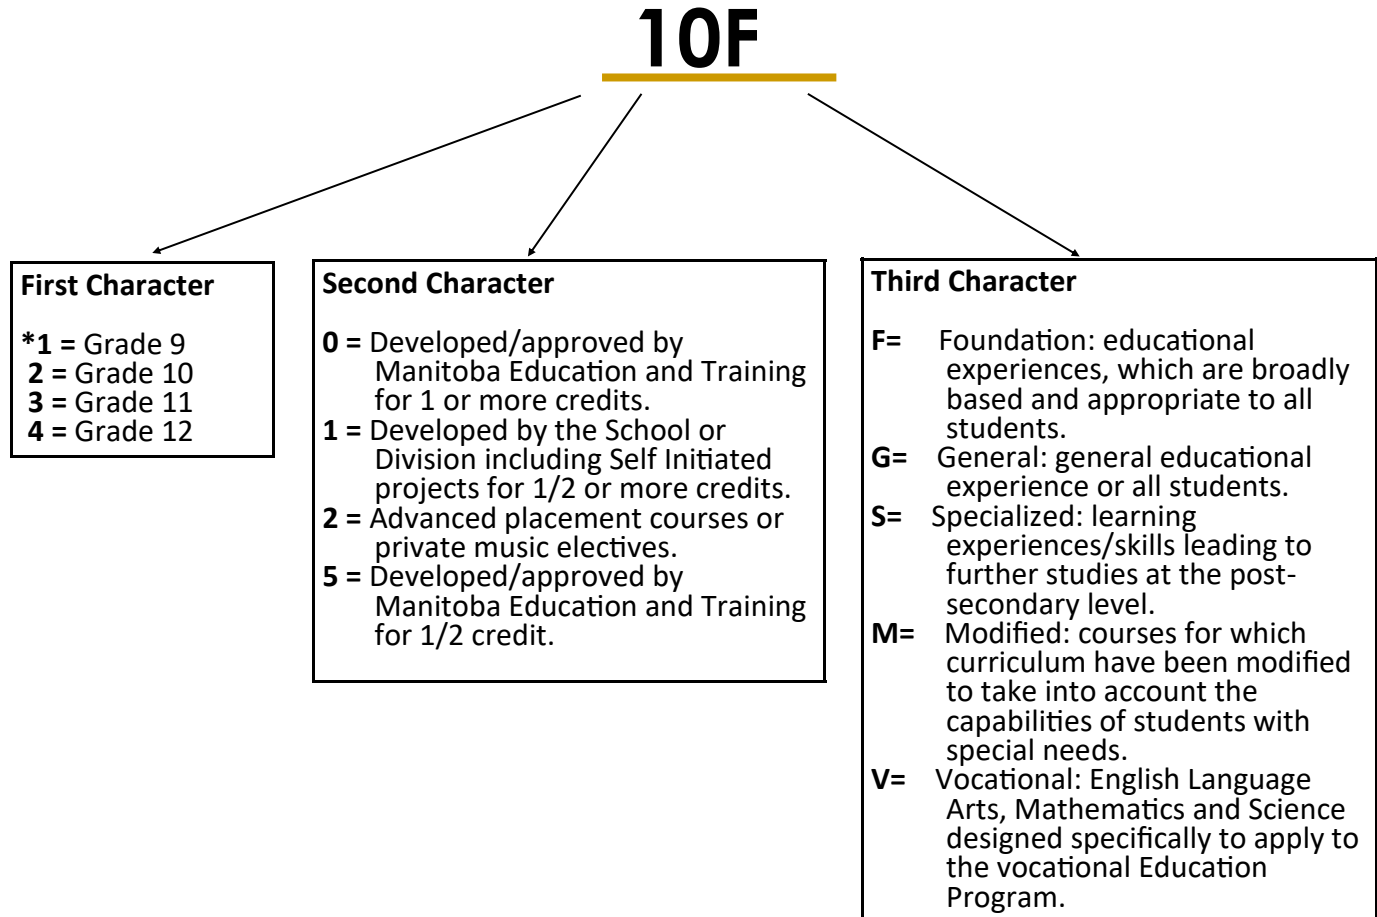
10F

First Character

*1 = Grade 9
2 = Grade 10
3 = Grade 11
4 = Grade 12

Second Character

0 = Developed/approved by Manitoba Education and Training for 1 or more credits.
1 = Developed by the School or Division including Self Initiated projects for 1/2 or more credits.
2 = Advanced placement courses or private music electives.
5 = Developed/approved by Manitoba Education and Training for 1/2 credit.

Third Character

F= Foundation: educational experiences, which are broadly based and appropriate to all students.
G= General: general educational experience or all students.
S= Specialized: learning experiences/skills leading to further studies at the post-secondary level.
M= Modified: courses for which curriculum have been modified to take into account the capabilities of students with special needs.
V= Vocational: English Language Arts, Mathematics and Science designed specifically to apply to the vocational Education Program.